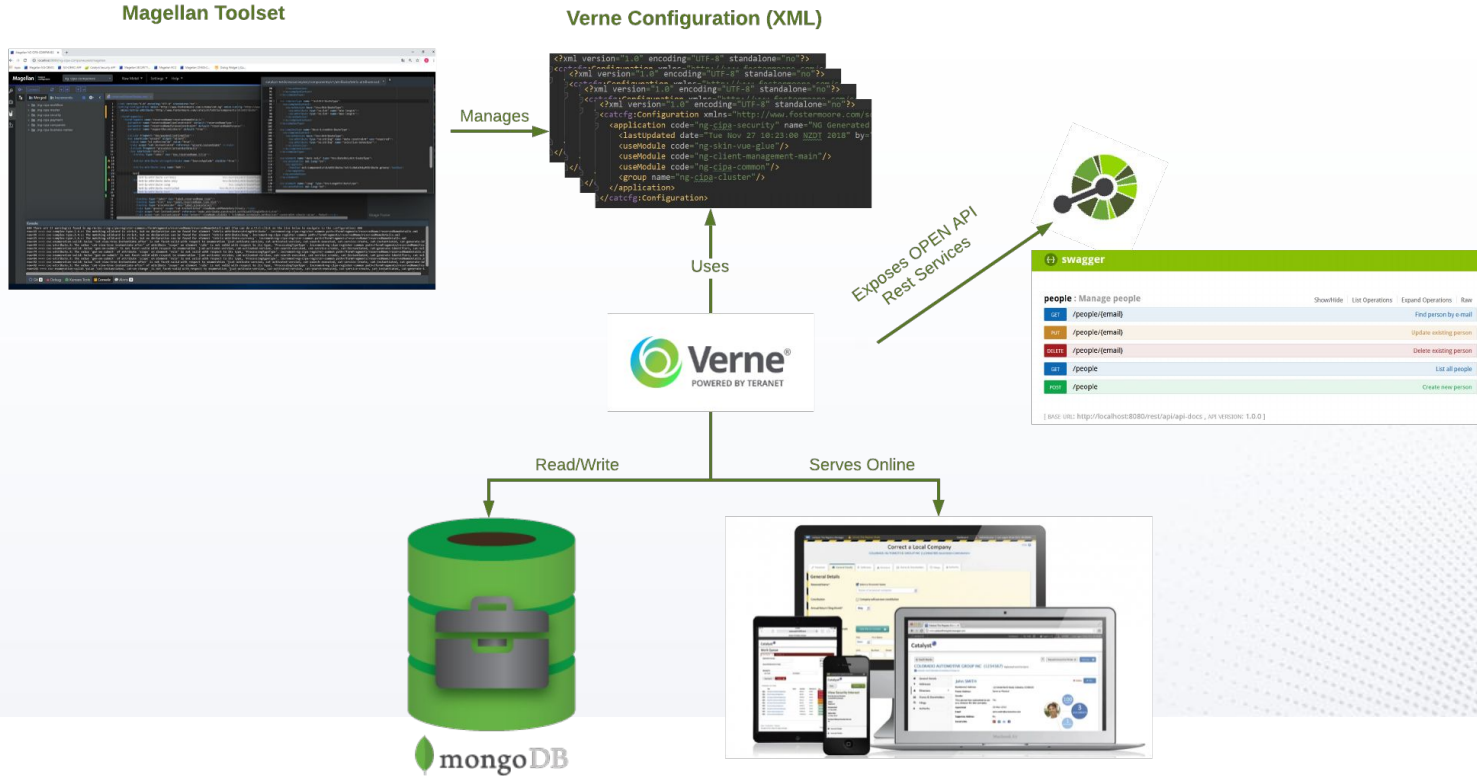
Magellan Toolset

Verne Configuration (XML)

Manages

<?xml version="1.0" encoding="UTF-8" standalone="no"?>
<catcfg:Configuration xmlns="http://www.fostermoore.com/s
<application code="ng-cipa-security" name="NG Generated
<lastUpdated date="Tue Nov 27 10:23:00 NZDT 2018" by=
<useModule code="ng-skin-vue-glue"/>
<useModule code="ng-client-management-main"/>
<useModule code="ng-cipa-common"/>
<group name="ng-cipa-cluster"/>
</application>
</catcfg:Configuration>

Uses

Exposes OPEN API Rest Services

swagger

people : Manage people

Show/Hide | List Operations | Expand Operations | Raw

| | | |
|---|---|---|
| GET | /people/{email} | Find person by e-mail |
| PUT | /people/{email} | Update existing person |
| DELETE | /people/{email} | Delete existing person |
| GET | /people | List all people |
| POST | /people | Create new person |

[ BASE URL: http://localhost:8080/rest/api/api-docs , API VERSION: 1.0.0 ]

Verne®
POWERED BY TERANET

Read/Write

Serves Online

mongoDB

Correct a Local Company

Catalyst